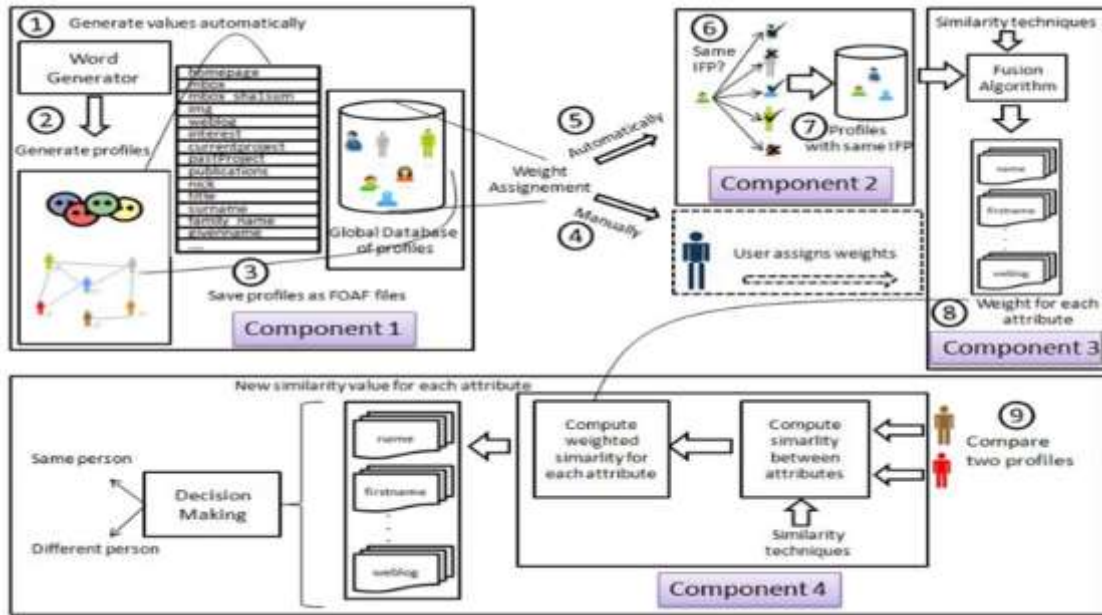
1 Generate values automatically

Word Generator

2 Generate profiles

homepage
mbox
mbox_sha1sum
img
weblog
interest
currentproject
pastProject
publications
nick
title
surname
family_name
givenname
...

Global Database of profiles

3 Save profiles as FOAF files

Component 1

Weight Assignement

5 Automatically

4 Manually

6 Same IFP?

7 Profiles with same IFP

Component 2

User assigns weights

Similarity techniques

Fusion Algorithm

name

firstname

weblog

8 Weight for each attribute

Component 3

New similarity value for each attribute

name

firstname

weblog

Same person

Decision Making

Different person

Compute weighted simarlity for each attribute

Compute simarlity between attributes

Similarity techniques

9 Compare two profiles

Component 4